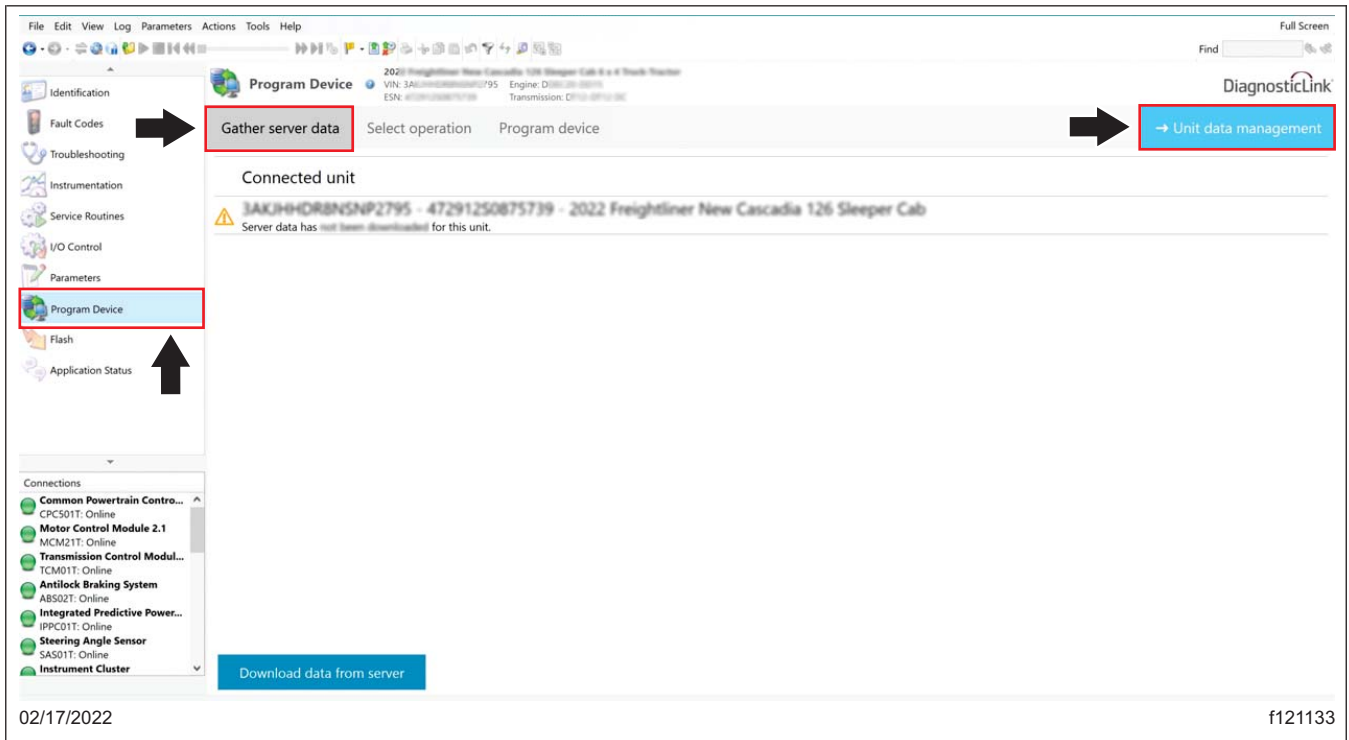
File Edit View Log Parameters Actions Tools Help

Full Screen

Find

Identification

Fault Codes

Troubleshooting

Instrumentation

Service Routines

I/O Control

Parameters

Program Device

Flash

Application Status

Connections

Common Powertrain Contro...
CPC501T: Online

Motor Control Module 2.1
MCM21T: Online

Transmission Control Modul...
TCM01T: Online

Antilock Braking System
ABS02T: Online

Integrated Predictive Power...
IPPC01T: Online

Steering Angle Sensor
SAS01T: Online

Instrument Cluster

Program Device

202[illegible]
VIN: 3A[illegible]795 Engine: D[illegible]
ESN: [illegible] Transmission: D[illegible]

DiagnosticLink

Gather server data

Select operation

Program device

→ Unit data management

Connected unit

3AKJHHDR8NSNP2795 - 472912S0875739 - 2022 Freightliner New Cascadia 126 Sleeper Cab

Server data has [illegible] for this unit.

Download data from server

02/17/2022

f121133